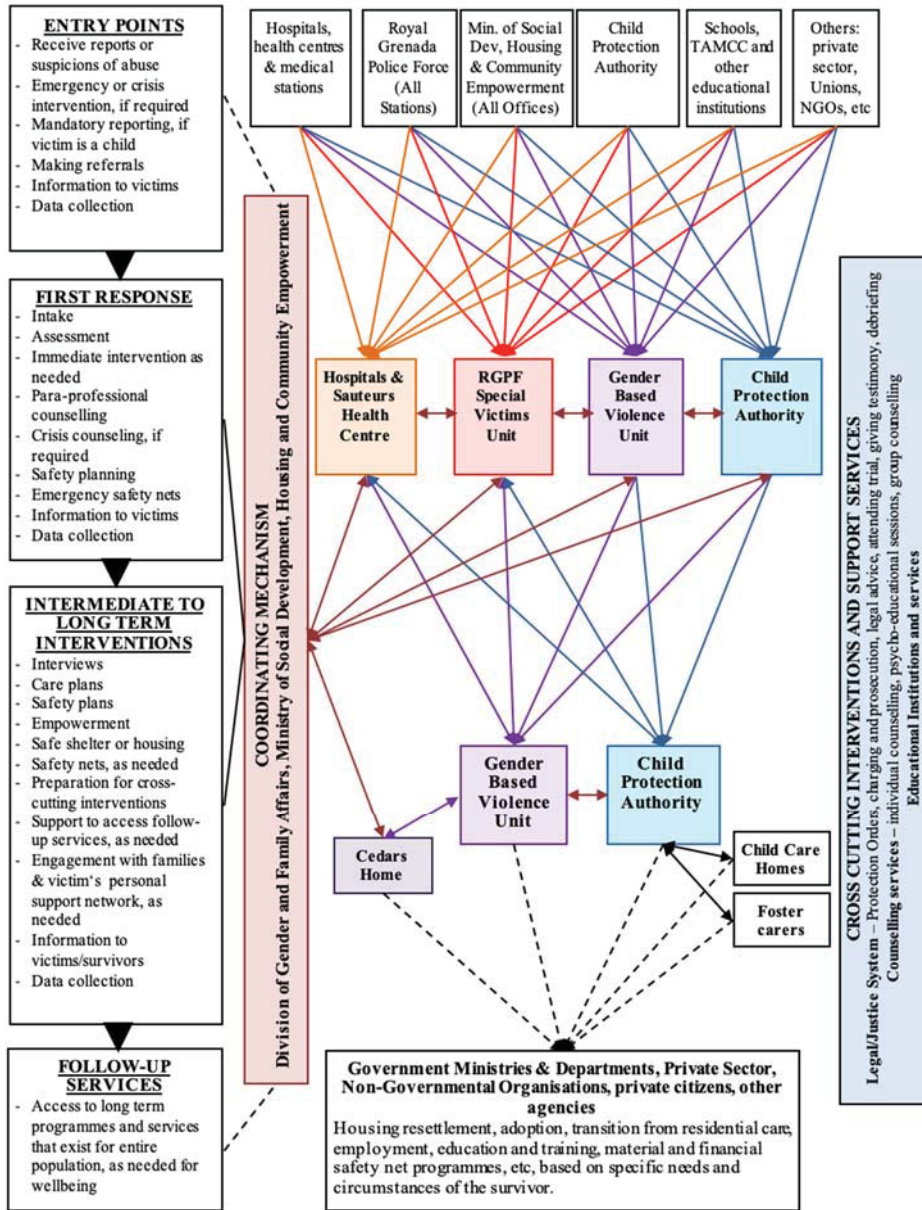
ENTRY POINTS
- Receive reports or suspicions of abuse
- Emergency or crisis intervention, if required
- Mandatory reporting, if victim is a child
- Making referrals
- Information to victims
- Data collection

FIRST RESPONSE
- Intake
- Assessment
- Immediate intervention as needed
- Para-professional counselling
- Crisis counseling, if required
- Safety planning
- Emergency safety nets
- Information to victims
- Data collection

INTERMEDIATE TO LONG TERM INTERVENTIONS
- Interviews
- Care plans
- Safety plans
- Empowerment
- Safe shelter or housing
- Safety nets, as needed
- Preparation for cross-cutting interventions
- Support to access follow-up services, as needed
- Engagement with families & victim's personal support network, as needed
- Information to victims/survivors
- Data collection

FOLLOW-UP SERVICES
- Access to long term programmes and services that exist for entire population, as needed for wellbeing

COORDINATING MECHANISM
Division of Gender and Family Affairs, Ministry of Social Development, Housing and Community Empowerment

Hospitals, health centres & medical stations

Royal Grenada Police Force (All Stations)

Min. of Social Dev, Housing & Community Empowerment (All Offices)

Child Protection Authority

Schools, TAMCC and other educational institutions

Others: private sector, Unions, NGOs, etc

Hospitals & Sauteurs Health Centre

RGPF Special Victims Unit

Gender Based Violence Unit

Child Protection Authority

Gender Based Violence Unit

Child Protection Authority

Cedars Home

Child Care Homes

Foster carers

Government Ministries & Departments, Private Sector, Non-Governmental Organisations, private citizens, other agencies
Housing resettlement, adoption, transition from residential care, employment, education and training, material and financial safety net programmes, etc, based on specific needs and circumstances of the survivor.

CROSS CUTTING INTERVENTIONS AND SUPPORT SERVICES
Legal/Justice System – Protection Orders, charging and prosecution, legal advice, attending trial, giving testimony, debriefing
Counselling services – individual counselling, psycho-educational sessions, group counselling
Educational Institutions and services